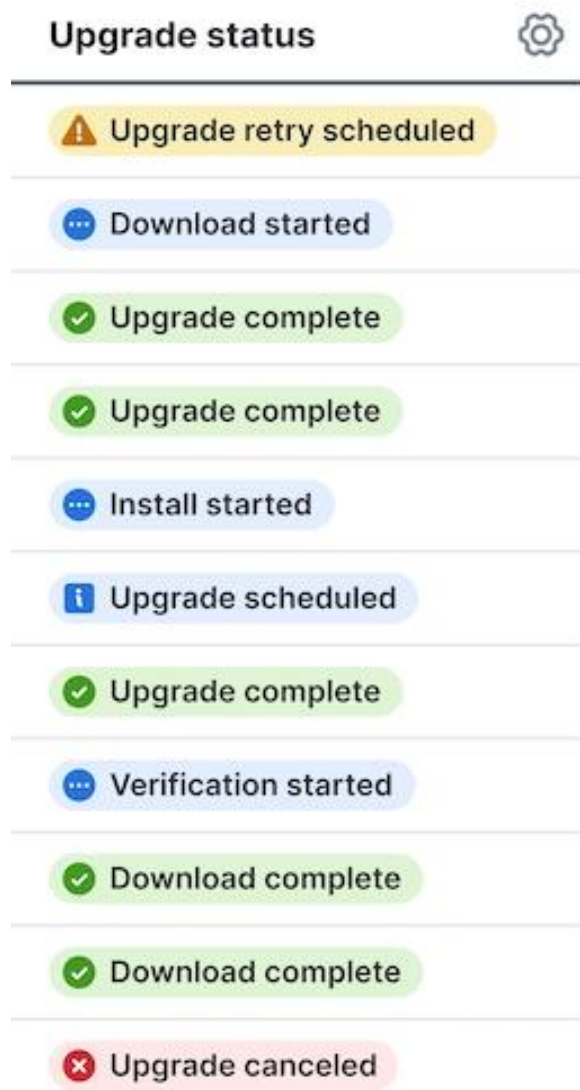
Upgrade status

Upgrade retry scheduled

Download started

Upgrade complete

Upgrade complete

Install started

Upgrade scheduled

Upgrade complete

Verification started

Download complete

Download complete

Upgrade canceled